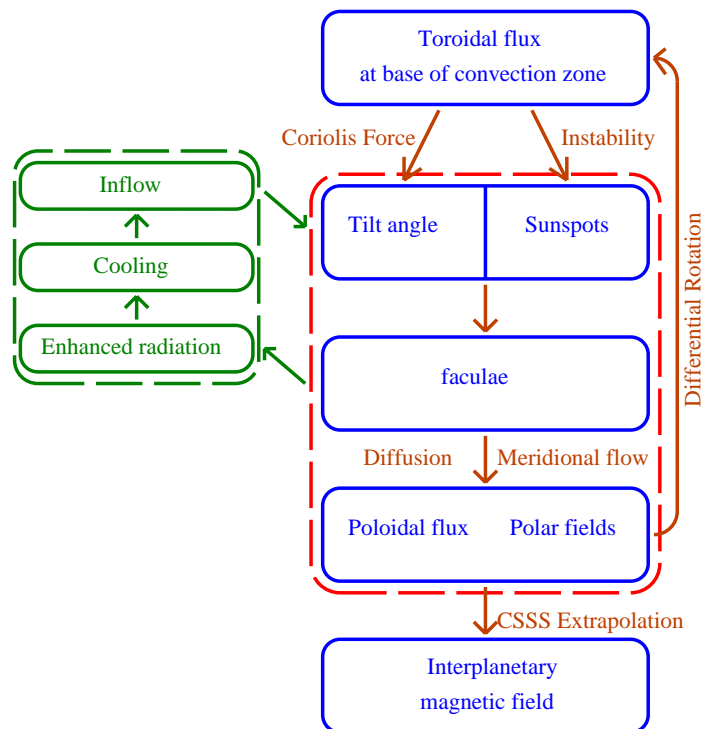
Toroidal flux
at base of convection zone

Coriolis Force

Instability

Inflow

Cooling

Enhanced radiation

Tilt angle

Sunspots

faculae

Differential Rotation

Diffusion

Meridional flow

Poloidal flux

Polar fields

CSSS Extrapolation

Interplanetary
magnetic field